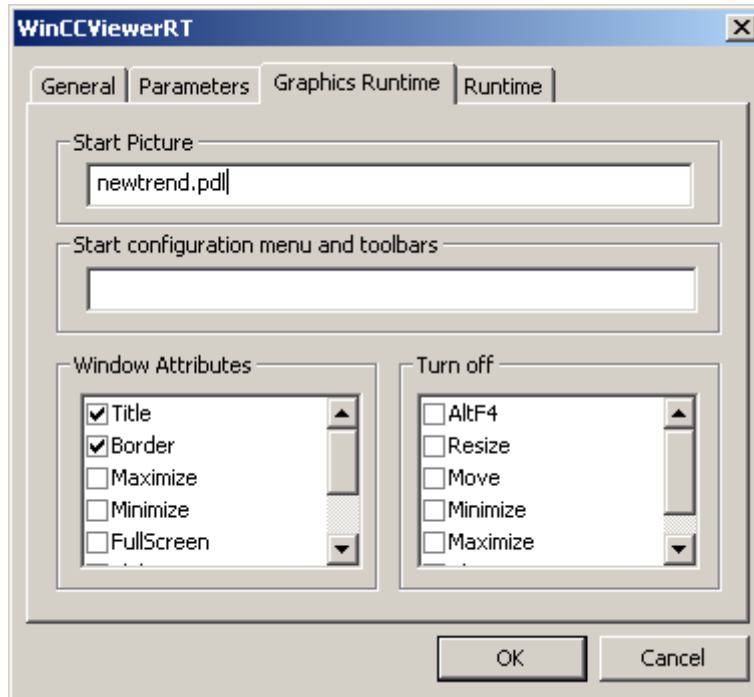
WinCCViewerRT

General | Parameters | Graphics Runtime | Runtime

Start Picture
newtrend.pdl

Start configuration menu and toolbars

Window Attributes
Title
Border
Maximize
Minimize
FullScreen

Turn off
AltF4
Resize
Move
Minimize
Maximize

OK
Cancel